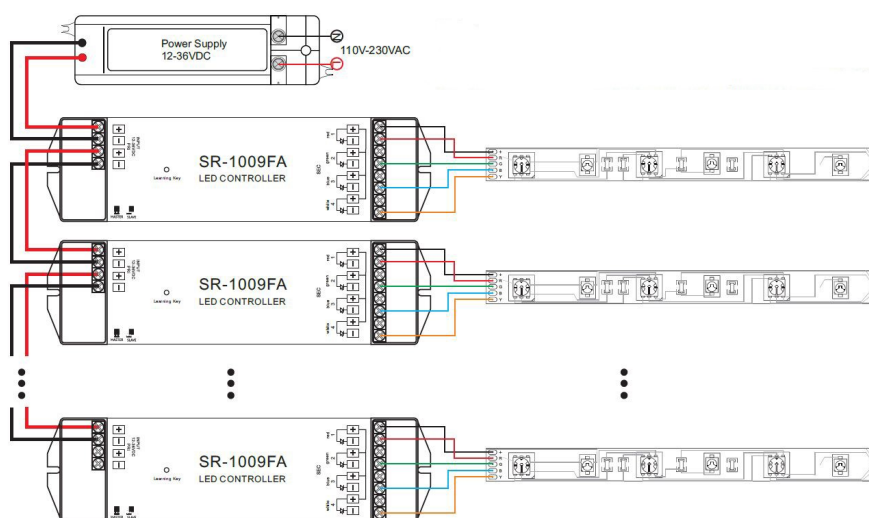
Power Supply
12-36VDC

N
L
110V-230VAC

SR-1009FA
LED CONTROLLER
Learning Key
red
green
blue
white
MASTER
SLAVE

SR-1009FA
LED CONTROLLER
Learning Key
red
green
blue
white
MASTER
SLAVE

SR-1009FA
LED CONTROLLER
Learning Key
red
green
blue
white
MASTER
SLAVE